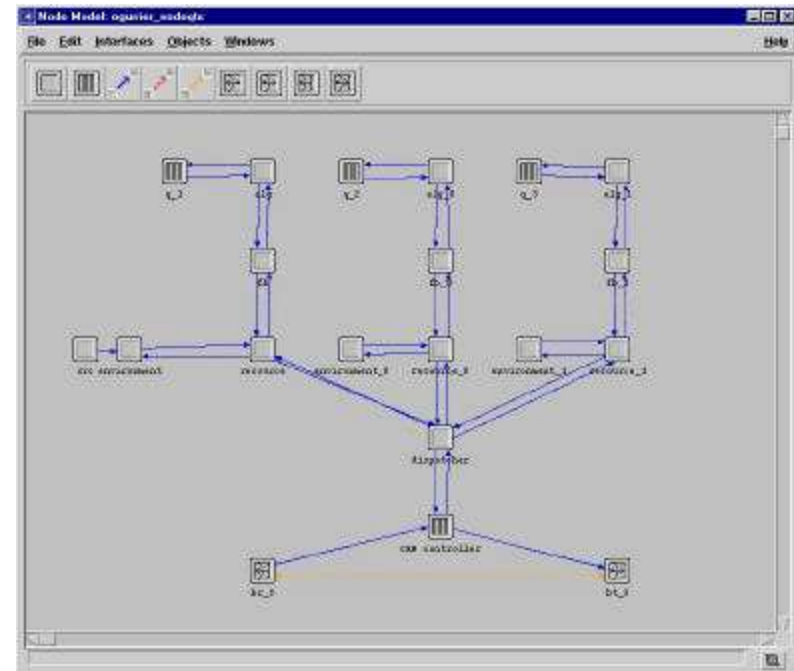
Node Model: ogurier_nodeqtc

File Edit Interfaces Objects Windows Help

q_1
alg
db
src environment
resource
q_2
alg_2
db_2
environment_2
resource_2
q_3
alg_3
db_3
environment_3
resource_3
dispatcher
CRM controller
bc_0
bt_1